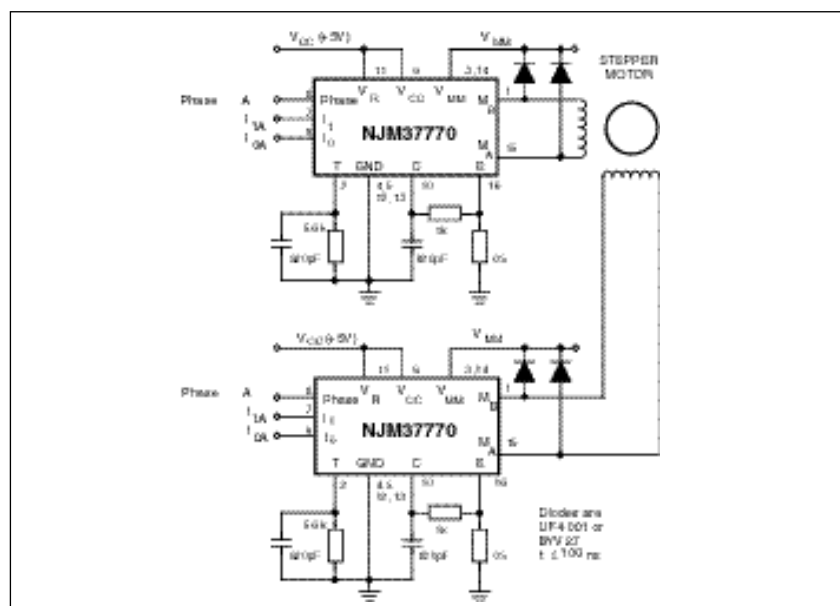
$V_{CC}$ (+5V)

$V_{MM}$

STEPPER MOTOR

Phase A

$I_{1A}$

$I_{0A}$

11 9 3,14

Phase $V_R$ $V_{CC}$ $V_{MM}$

$I_1$

$I_0$

NJM37770

$M_B$

$M_A$

1

15

T GND C E

7 4,5 12,13 10 16

56k

820pF

820pF

1k

0.5

$V_{CC}$ (+5V)

$V_{MM}$

Phase A

$I_{1A}$

$I_{0A}$

11 9 3,14

Phase $V_R$ $V_{CC}$ $V_{MM}$

$I_1$

$I_0$

NJM37770

$M_B$

$M_A$

1

15

T GND C E

2 4,5 12,13 10 16

56k

820pF

820pF

1k

0.5

Diodes are UF4 001 or BYV 27 $t_{rr} \leq 100$ ns